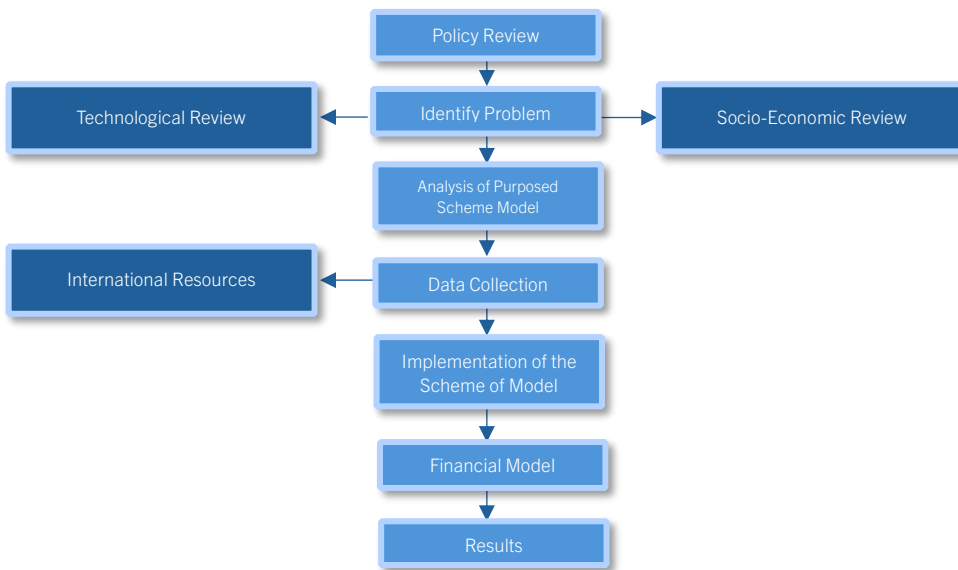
Policy Review

Technological Review

Identify Problem

Socio-Economic Review

Analysis of Purposed Scheme Model

International Resources

Data Collection

Implementation of the Scheme of Model

Financial Model

Results